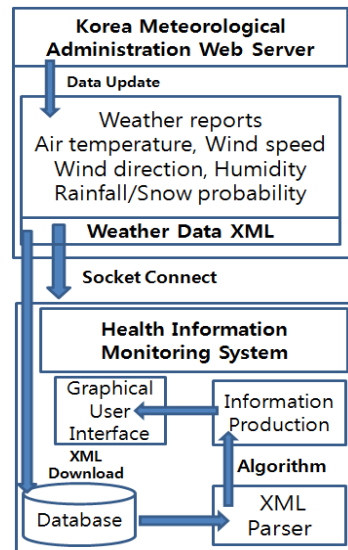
Korea Meteorological Administration Web Server

Data Update

Weather reports
Air temperature, Wind speed
Wind direction, Humidity
Rainfall/Snow probability

Weather Data XML

Socket Connect

Health Information Monitoring System

Graphical User Interface

Information Production

XML Download

Algorithm

Database

XML Parser